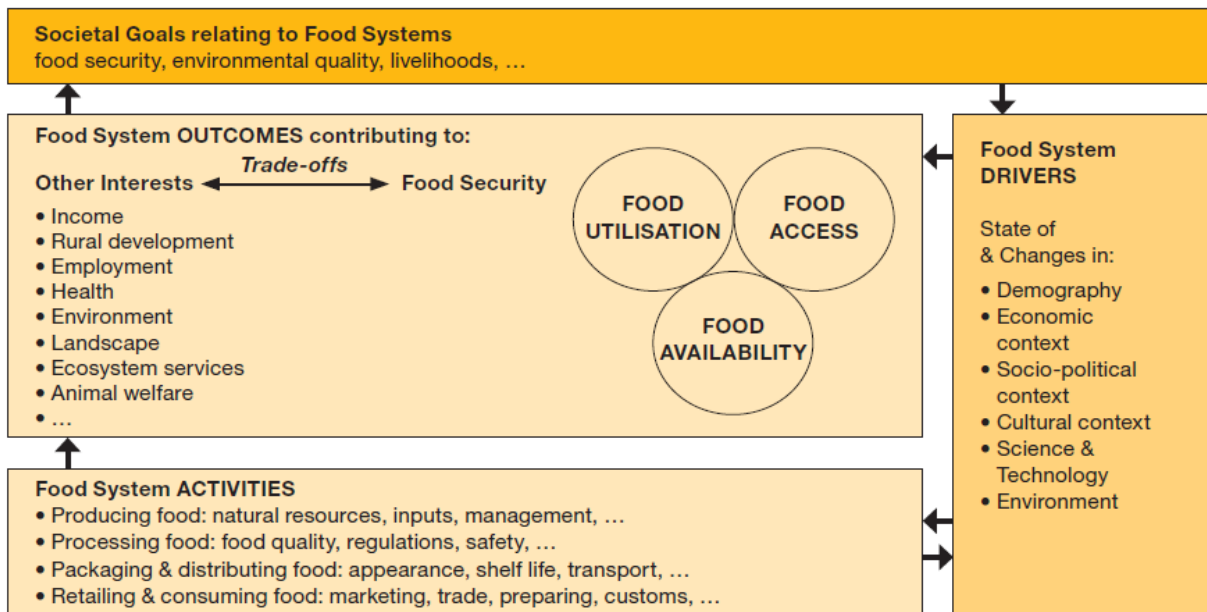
Societal Goals relating to Food Systems
food security, environmental quality, livelihoods, …

Food System OUTCOMES contributing to:

Trade-offs

Other Interests ⟷ Food Security

• Income
• Rural development
• Employment
• Health
• Environment
• Landscape
• Ecosystem services
• Animal welfare
• …

FOOD UTILISATION

FOOD ACCESS

FOOD AVAILABILITY

Food System DRIVERS

State of & Changes in:

• Demography
• Economic context
• Socio-political context
• Cultural context
• Science & Technology
• Environment

Food System ACTIVITIES
• Producing food: natural resources, inputs, management, …
• Processing food: food quality, regulations, safety, …
• Packaging & distributing food: appearance, shelf life, transport, …
• Retailing & consuming food: marketing, trade, preparing, customs, …